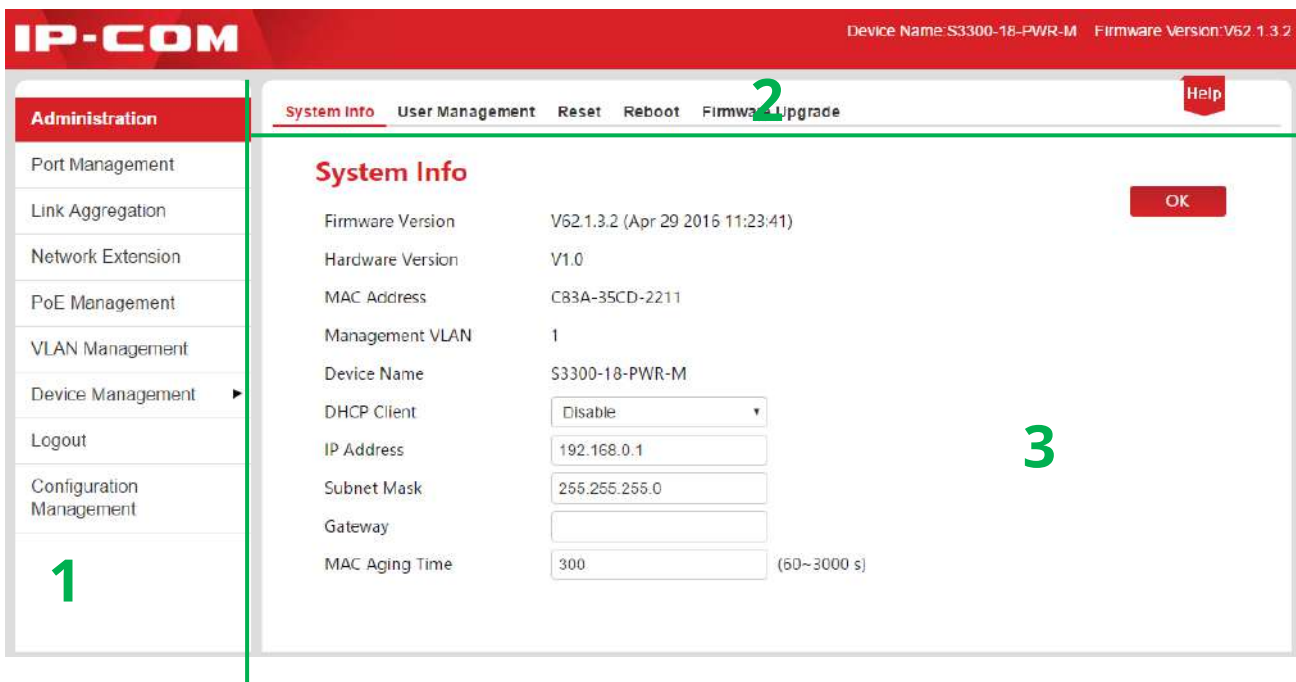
IP-COM

Device Name:S3300-18-PWR-M Firmware Version:V62.1.3.2

Administration
Port Management
Link Aggregation
Network Extension
PoE Management
VLAN Management
Device Management ▸
Logout
Configuration Management

1

System Info User Management Reset Reboot Firmwa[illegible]pgrade

2

Help

System Info

OK

| | |
|---|---|
| Firmware Version | V62.1.3.2 (Apr 29 2016 11:23:41) |
| Hardware Version | V1.0 |
| MAC Address | C83A-35CD-2211 |
| Management VLAN | 1 |
| Device Name | S3300-18-PWR-M |
| DHCP Client | Disable |
| IP Address | 192.168.0.1 |
| Subnet Mask | 255.255.255.0 |
| Gateway | |
| MAC Aging Time | 300 (60~3000 s) |

3